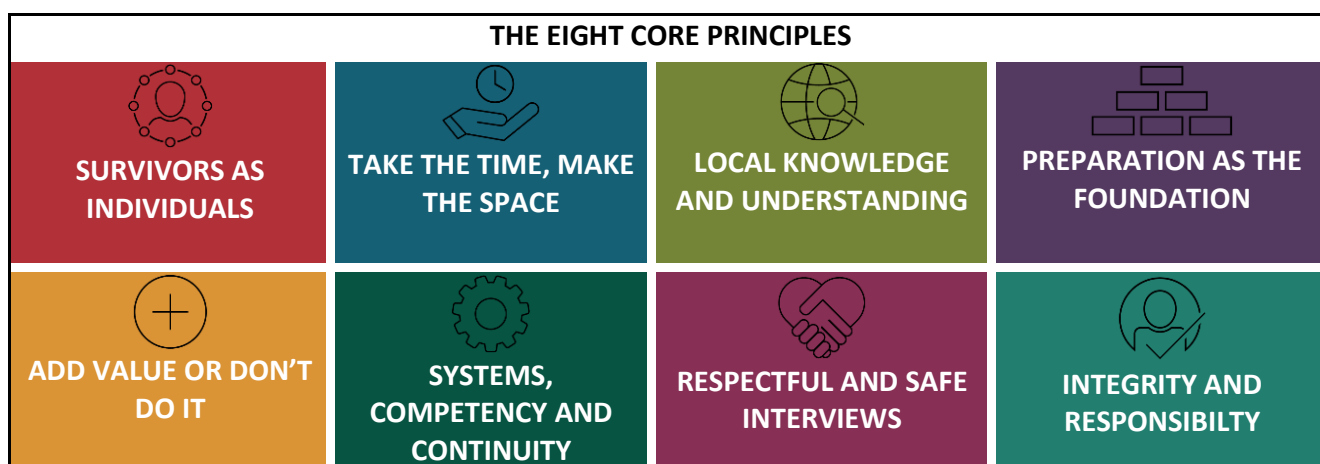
THE EIGHT CORE PRINCIPLES

SURVIVORS AS INDIVIDUALS

TAKE THE TIME, MAKE THE SPACE

LOCAL KNOWLEDGE AND UNDERSTANDING

PREPARATION AS THE FOUNDATION

ADD VALUE OR DON'T DO IT

SYSTEMS, COMPETENCY AND CONTINUITY

RESPECTFUL AND SAFE INTERVIEWS

INTEGRITY AND RESPONSIBILTY